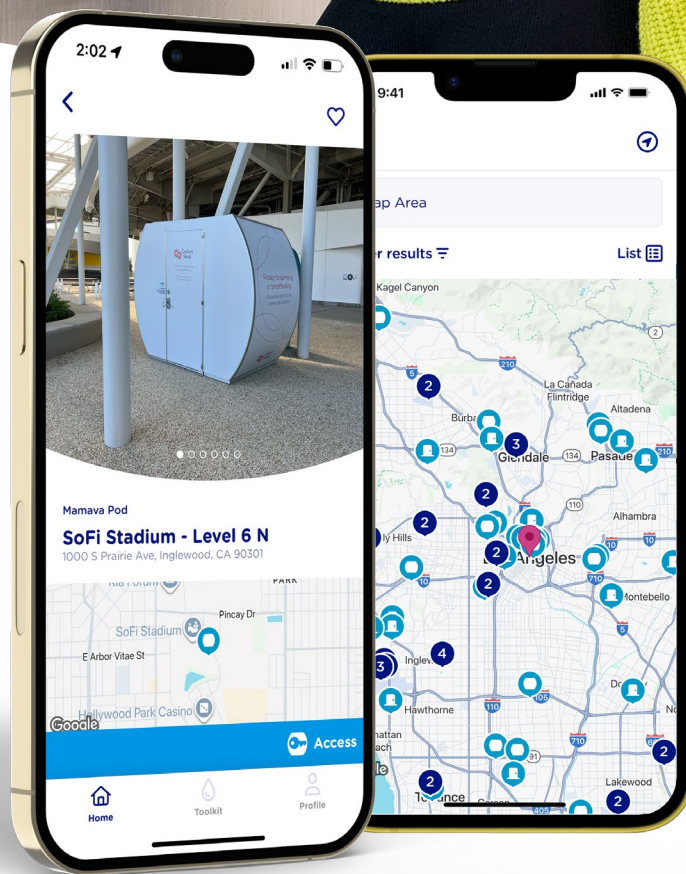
2:02

Mamava Pod

SoFi Stadium - Level 6 N

1000 S Prairie Ave, Inglewood, CA 90301

Kia Forum

PARK

Pincay Dr

SoFi Stadium

E Arbor Vitae St

Hollywood Park Casino

Google

Access

Home

Toolkit

Profile

9:41

ap Area

er results

List

Kagel Canyon

2

210

La Cañada Flintridge

Altadena

Burba

3

Glendale

134

Pasade

210

2

110

Alhambra

2

ly Hills

2

Los Angeles

10

2

710

Montebello

5

3

4

Inglew

Dow

Hawthorne

110

105

nhattan ach

710

2

2

Lakewood

2

To rance

405

2